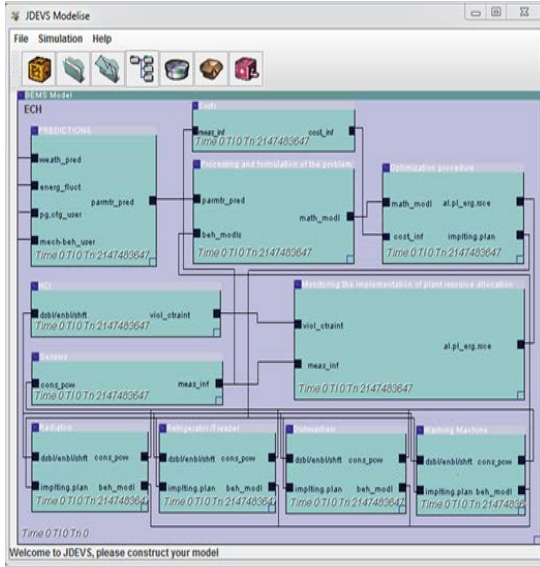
JDEVS Modelise

File Simulation Help

BEMS Model

ECH

PREDICTIONS

weath_pred

energ_fluct

pg.cfg_user

parmtr_pred

mech-beh_user

Time 0 Tl0 Tn 2147483647

Costs

meas_inf

cost_inf

Time 0 Tl0 Tn 2147483647

Processing and formulation of the problem

parmtr_pred

math_modl

beh_modls

Time 0 Tl0 Tn 2147483647

Optimization procedure

math_modl

al.pl_erg.rsce

cost_inf

impltng.plan

Time 0 Tl0 Tn 2147483647

HCI

dsbl/enbl/shft

viol_ctraint

Time 0 Tl0 Tn 2147483647

Monitoring the implementation of plant resource allocation

viol_ctraint

al.pl_erg.rsce

meas_inf

Time 0 Tl0 Tn 2147483647

Sensors

cons_pow

meas_inf

Time 0 Tl0 Tn 2147483647

Radiation

dsbl/enbl/shft

cons_pow

impltng.plan

beh_modl

Time 0 Tl0 Tn 214748364

Refrigerator/Freezer

dsbl/enbl/shft

cons_pow

impltng.plan

beh_modl

Time 0 Tl0 Tn 214748364

Dishwasher

dsbl/enbl/shft

cons_pow

impltng.plan

beh_modl

Time 0 Tl0 Tn 214748364

Washing Machine

dsbl/enbl/shft

cons_pow

impltng.plan

beh_modl

Time 0 Tl0 Tn 2147483

Time 0 Tl0 Tn 0

Welcome to JDEVS, please construct your model